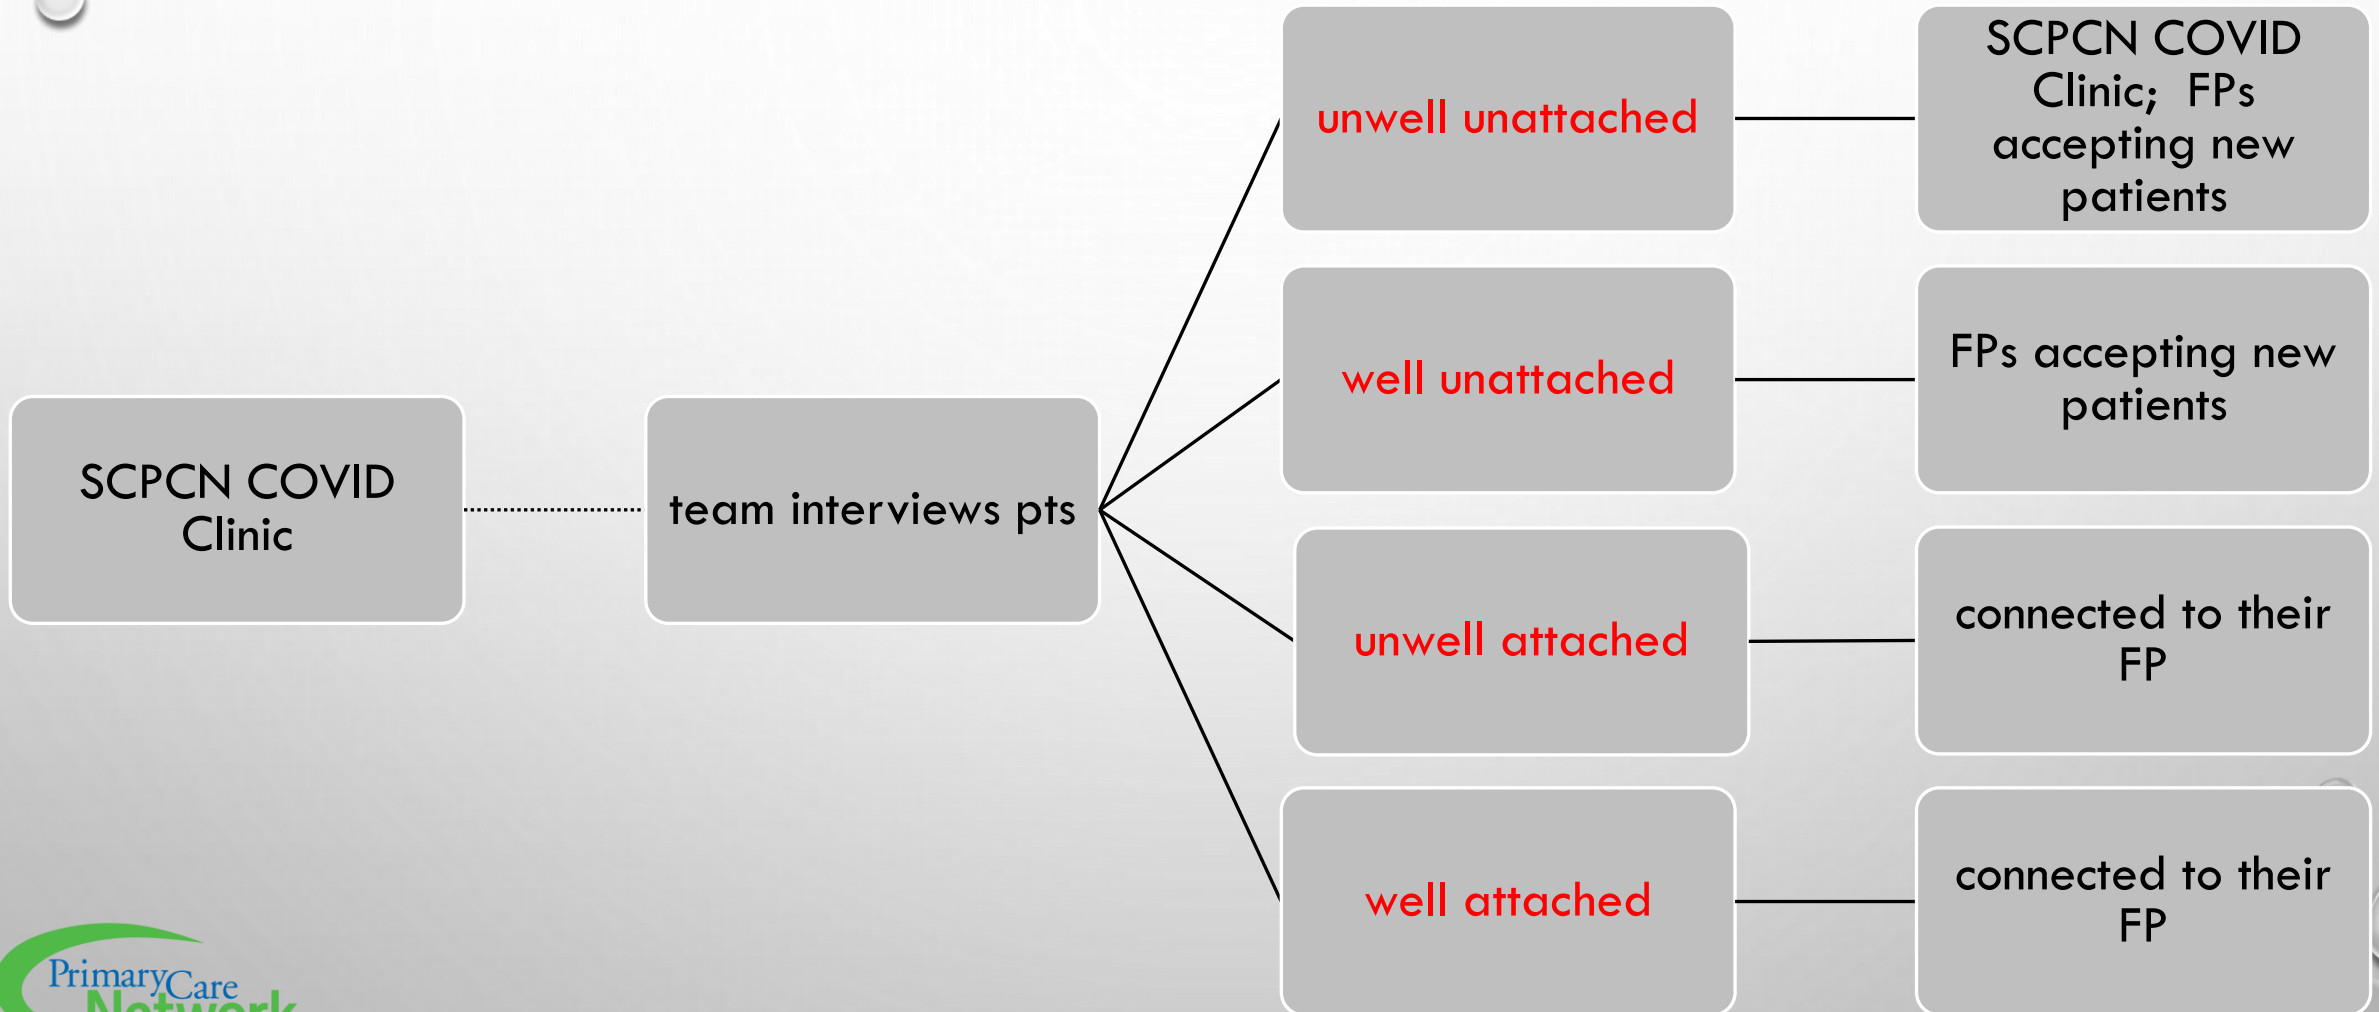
SCPCN COVID Clinic

team interviews pts

unwell unattached

SCPCN COVID Clinic; FPs accepting new patients

well unattached

FPs accepting new patients

unwell attached

connected to their FP

well attached

connected to their FP

PrimaryCare Network